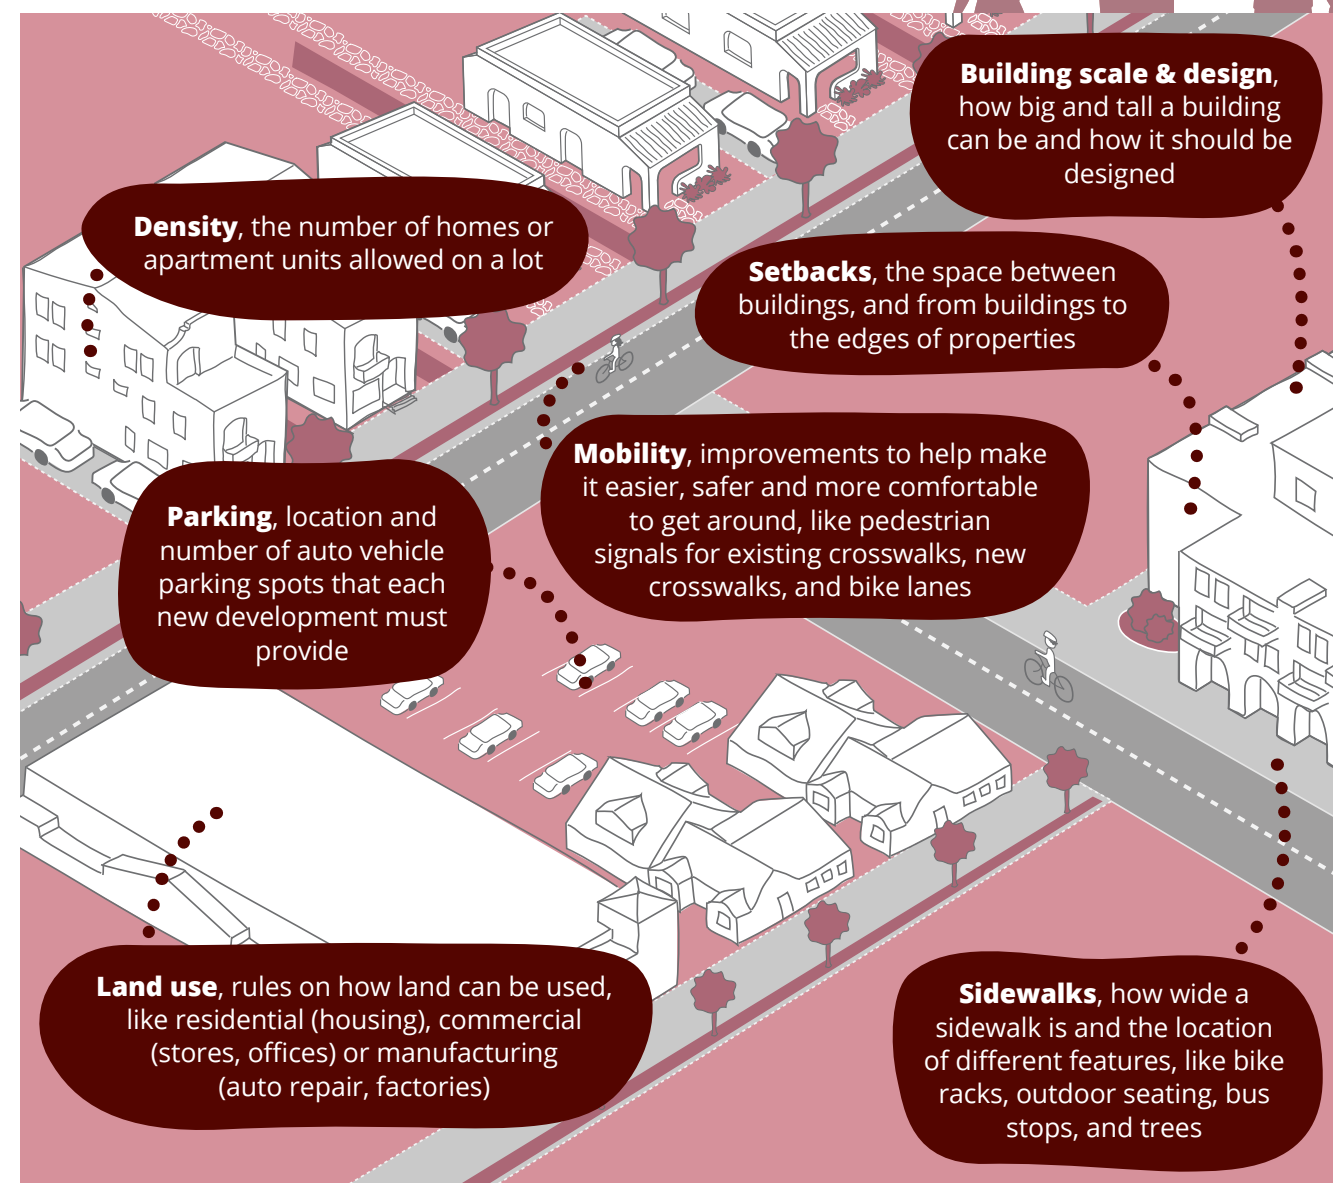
**Building scale & design**, how big and tall a building can be and how it should be designed

**Density**, the number of homes or apartment units allowed on a lot

**Setbacks**, the space between buildings, and from buildings to the edges of properties

**Mobility**, improvements to help make it easier, safer and more comfortable to get around, like pedestrian signals for existing crosswalks, new crosswalks, and bike lanes

**Parking**, location and number of auto vehicle parking spots that each new development must provide

**Land use**, rules on how land can be used, like residential (housing), commercial (stores, offices) or manufacturing (auto repair, factories)

**Sidewalks**, how wide a sidewalk is and the location of different features, like bike racks, outdoor seating, bus stops, and trees